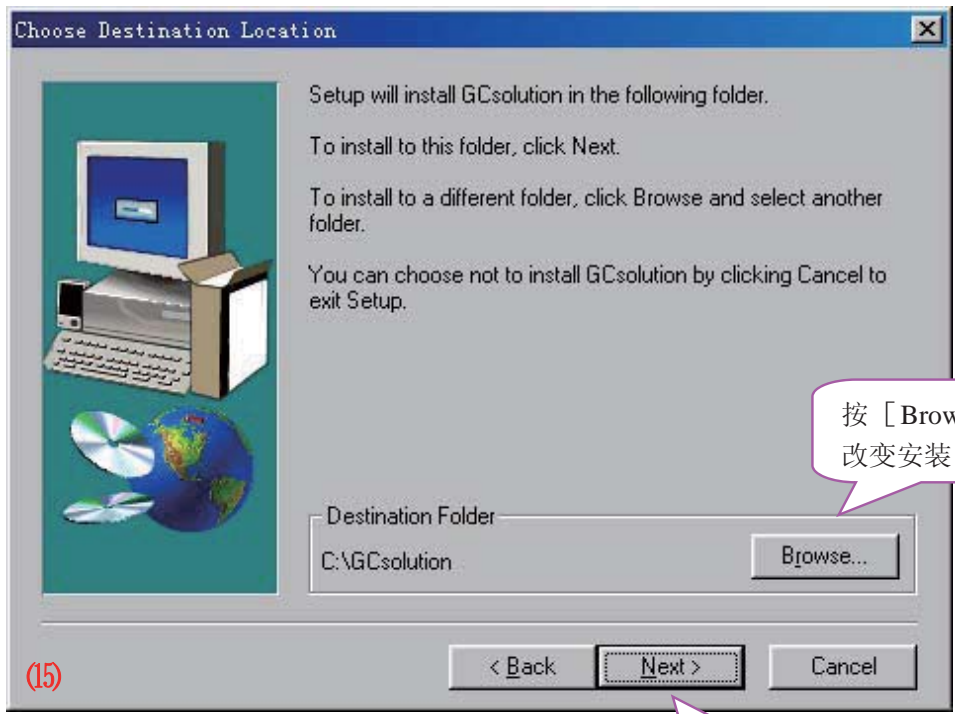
Choose Destination Location

Setup will install GCsolution in the following folder.

To install to this folder, click Next.

To install to a different folder, click Browse and select another folder.

You can choose not to install GCsolution by clicking Cancel to exit Setup.

按［Brow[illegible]
改变安装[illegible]

Destination Folder

C:\GCsolution

Browse...

⒂

< Back

Next >

Cancel